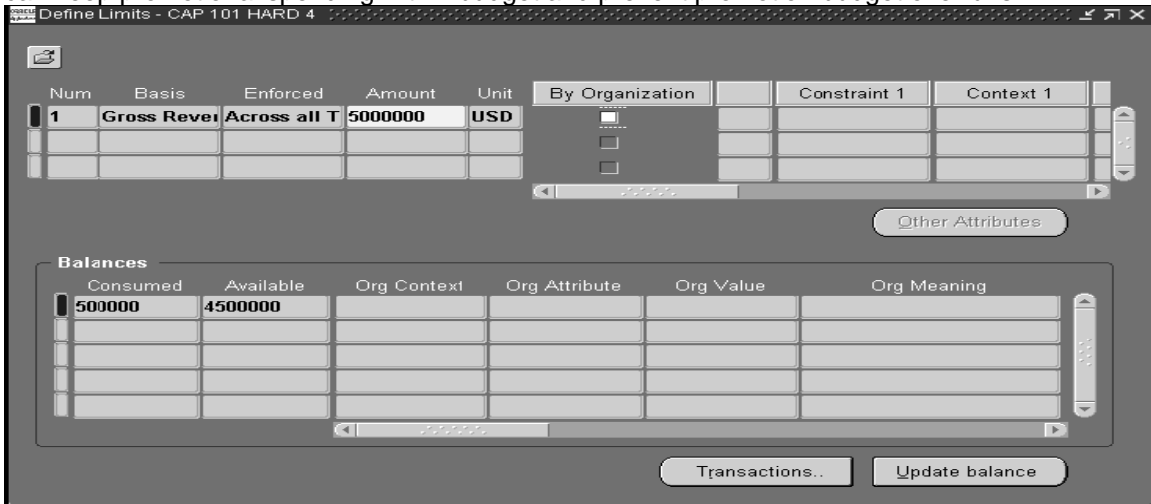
Define Limits - CAP 101 HARD 4

| Num | Basis | Enforced | Amount | Unit | By Organization | | Constraint 1 | Context 1 |
|---|---|---|---|---|---|---|---|---|
| 1 | Gross Rever | Across all T | 5000000 | USD | | | | |
| | | | | | | | | |
| | | | | | | | | |

Other Attributes

Balances

| Consumed | Available | Org Context | Org Attribute | Org Value | Org Meaning |
|---|---|---|---|---|---|
| 500000 | 4500000 | | | | |
| | | | | | |
| | | | | | |
| | | | | | |
| | | | | | |

Transactions..

Update balance